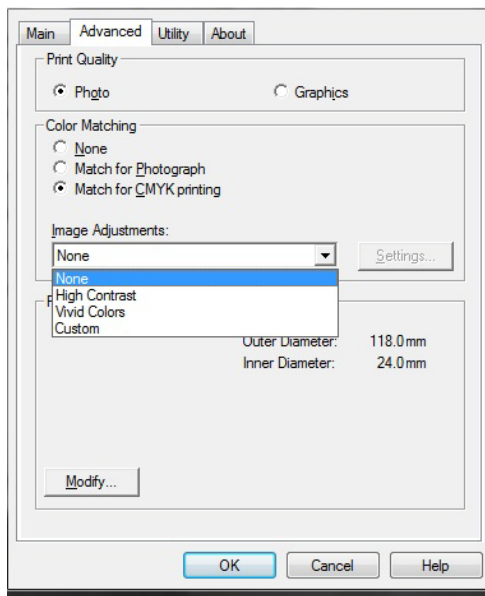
Main
Advanced
Utility
About

Print Quality
Photo
Graphics

Color Matching
None
Match for Photograph
Match for CMYK printing

Image Adjustments:
None
Settings...
None
High Contrast
Vivid Colors
Custom

P
Outer Diameter: 118.0 mm
Inner Diameter: 24.0 mm

Modify...

OK
Cancel
Help